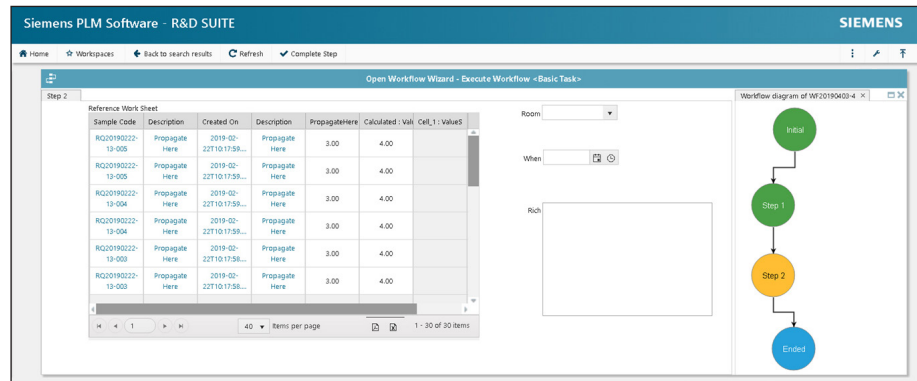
Siemens PLM Software - R&D SUITE

SIEMENS

Home Workspaces Back to search results Refresh Complete Step

Open Workflow Wizard - Execute Workflow <Basic Task>

Step 2

Reference Work Sheet

| Sample Code | Description | Created On | Description | PropagateHere | Calculated : Valu | Cell_1 : ValueS |
|---|---|---|---|---|---|---|
| RQ20190222-13-005 | Propagate Here | 2019-02-22T10:17:59.... | Propagate Here | 3.00 | 4.00 | |
| RQ20190222-13-005 | Propagate Here | 2019-02-22T10:17:59.... | Propagate Here | 3.00 | 4.00 | |
| RQ20190222-13-004 | Propagate Here | 2019-02-22T10:17:59.... | Propagate Here | 3.00 | 4.00 | |
| RQ20190222-13-004 | Propagate Here | 2019-02-22T10:17:59.... | Propagate Here | 3.00 | 4.00 | |
| RQ20190222-13-003 | Propagate Here | 2019-02-22T10:17:58.... | Propagate Here | 3.00 | 4.00 | |
| RQ20190222-13-003 | Propagate Here | 2019-02-22T10:17:58.... | Propagate Here | 3.00 | 4.00 | |

1 40 Items per page 1 - 30 of 30 items

Room

When

Rich

Workflow diagram of WF20190403-4

Initial

Step 1

Step 2

Ended